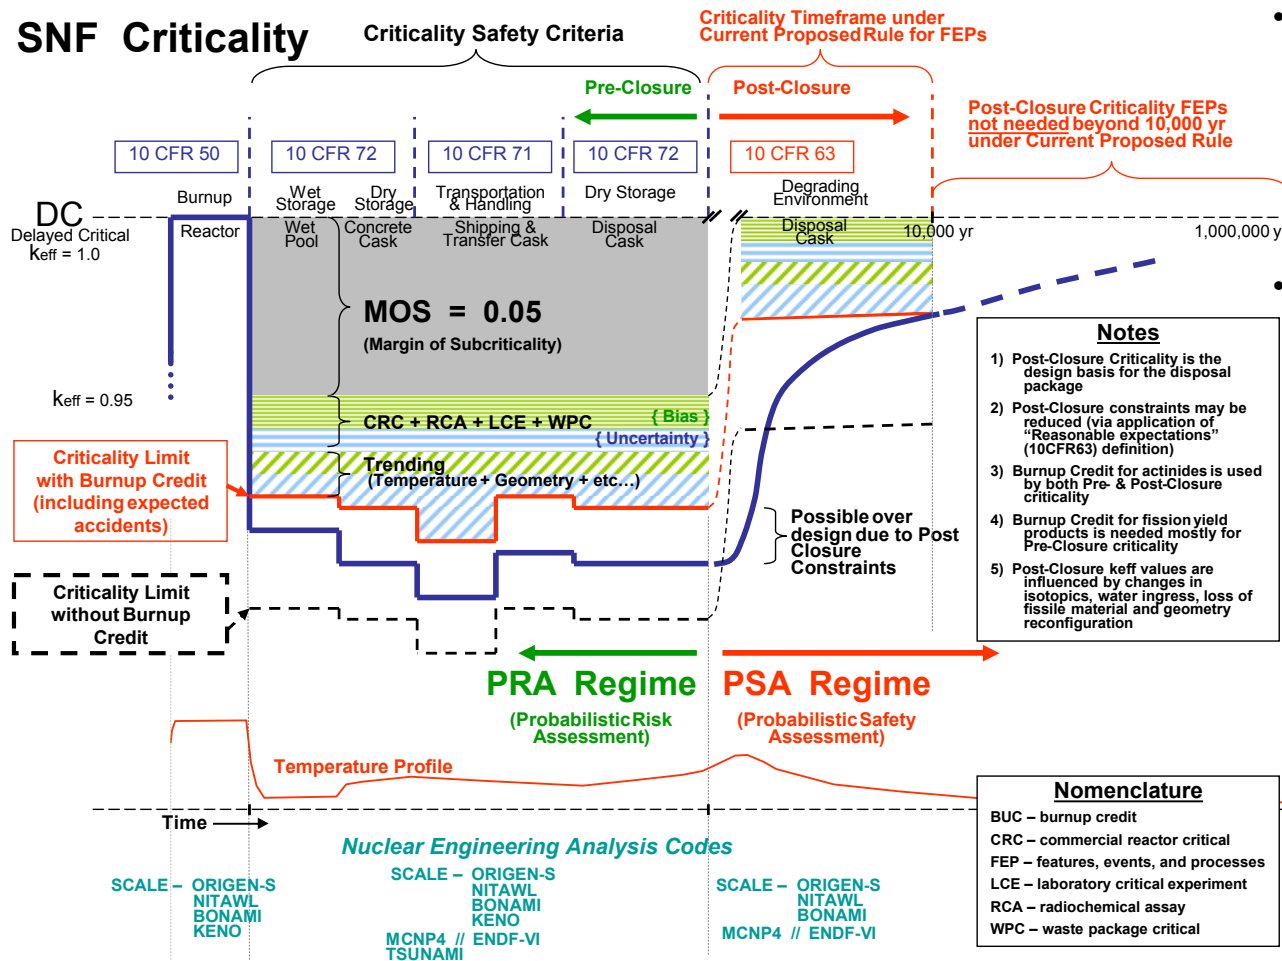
SNF Criticality

Criticality Safety Criteria

Criticality Timeframe under Current Proposed Rule for FEPs

Pre-Closure

Post-Closure

Post-Closure Criticality FEPs not needed beyond 10,000 yr under Current Proposed Rule

10 CFR 50

10 CFR 72

10 CFR 71

10 CFR 72

10 CFR 63

Burnup

Wet Storage

Dry Storage

Transportation & Handling

Dry Storage

Degrading Environment

DC
Delayed Critical
keff = 1.0

Reactor

Wet Pool

Concrete Cask

Shipping & Transfer Cask

Disposal Cask

Disposal Cask

10,000 yr

1,000,000 y

MOS = 0.05
(Margin of Subcriticality)

keff = 0.95

CRC + RCA + LCE + WPC

{ Bias }

{ Uncertainty }

Criticality Limit with Burnup Credit (including expected accidents)

Trending
(Temperature + Geometry + etc…)

Possible over design due to Post Closure Constraints

Criticality Limit without Burnup Credit

Notes
1) Post-Closure Criticality is the design basis for the disposal package
2) Post-Closure constraints may be reduced (via application of "Reasonable expectations" (10CFR63) definition)
3) Burnup Credit for actinides is used by both Pre- & Post-Closure criticality
4) Burnup Credit for fission yield products is needed mostly for Pre-Closure criticality
5) Post-Closure keff values are influenced by changes in isotopics, water ingress, loss of fissile material and geometry reconfiguration

PRA Regime
(Probabilistic Risk Assessment)

PSA Regime
(Probabilistic Safety Assessment)

Temperature Profile

Time

Nomenclature
BUC – burnup credit
CRC – commercial reactor critical
FEP – features, events, and processes
LCE – laboratory critical experiment
RCA – radiochemical assay
WPC – waste package critical

Nuclear Engineering Analysis Codes

SCALE – ORIGEN-S
NITAWL
BONAMI
KENO

SCALE – ORIGEN-S
NITAWL
BONAMI
KENO
MCNP4 // ENDF-VI
TSUNAMI

SCALE – ORIGEN-S
NITAWL
BONAMI
MCNP4 // ENDF-VI